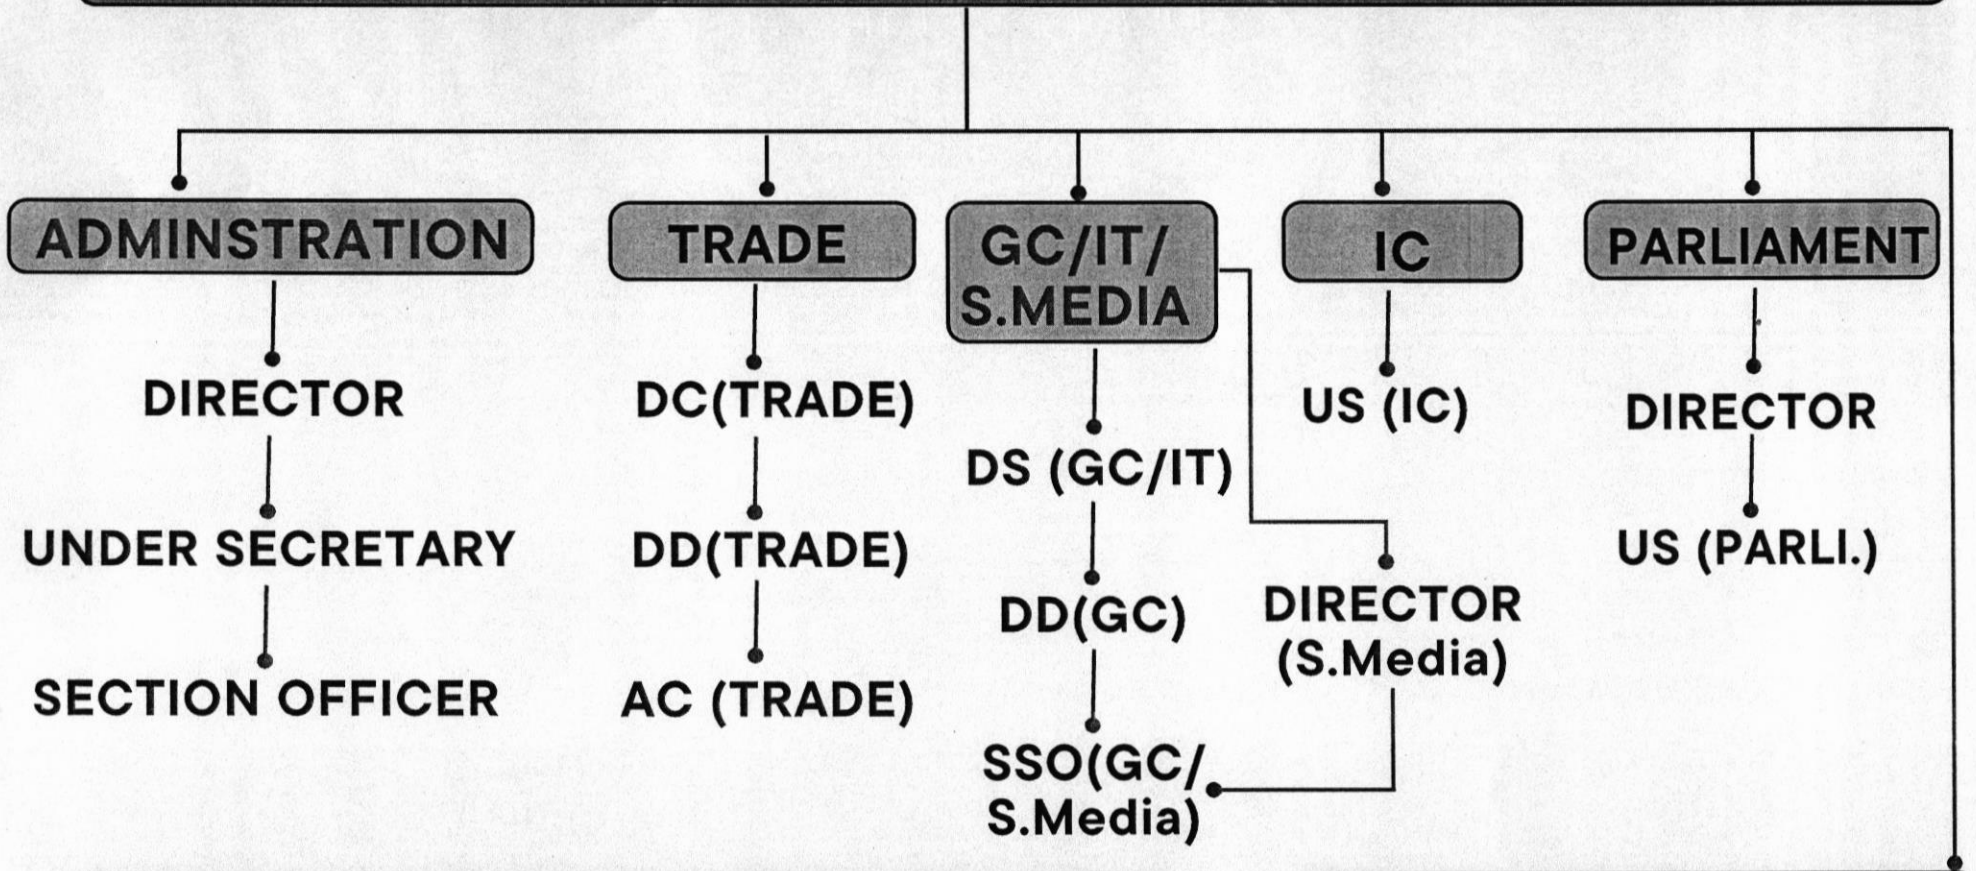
ADMINSTRATION

DIRECTOR

UNDER SECRETARY

SECTION OFFICER

TRADE

DC(TRADE)

DD(TRADE)

AC (TRADE)

GC/IT/ S.MEDIA

DS (GC/IT)

DD(GC)

SSO(GC/ S.Media)

DIRECTOR (S.Media)

IC

US (IC)

PARLIAMENT

DIRECTOR

US (PARLI.)